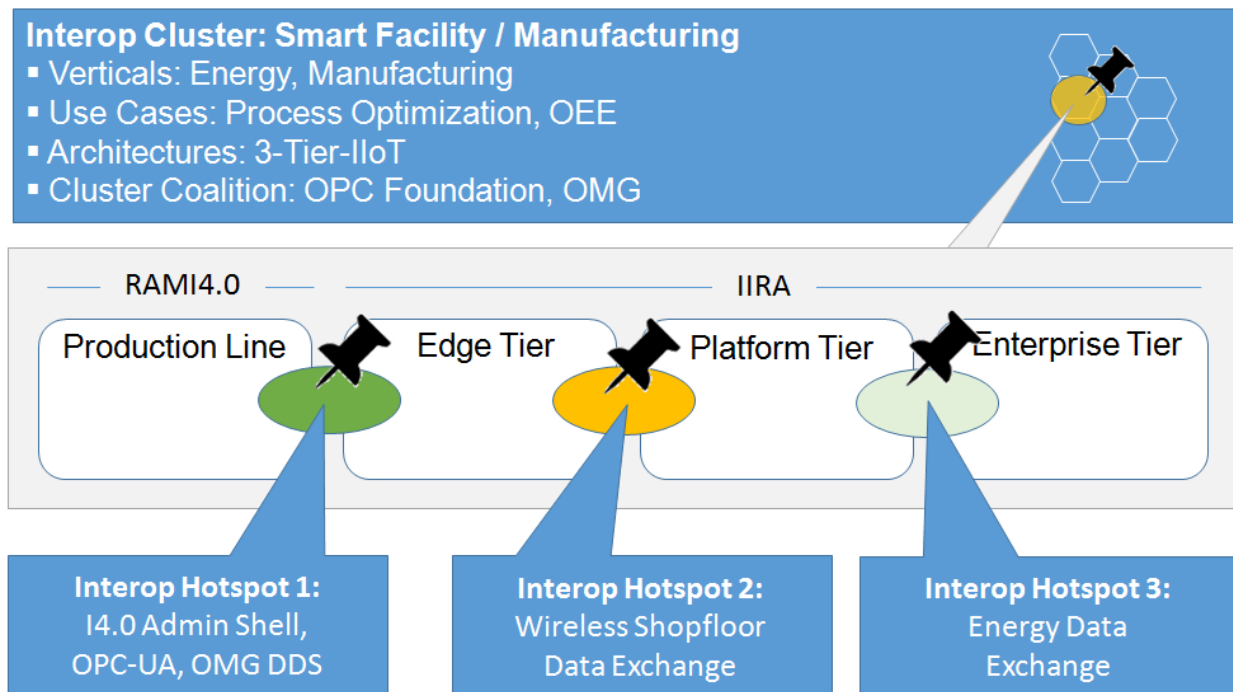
Interop Cluster: Smart Facility / Manufacturing
▪ Verticals: Energy, Manufacturing
▪ Use Cases: Process Optimization, OEE
▪ Architectures: 3-Tier-IIoT
▪ Cluster Coalition: OPC Foundation, OMG

RAMI4.0

IIRA

Production Line

Edge Tier

Platform Tier

Enterprise Tier

Interop Hotspot 1:
I4.0 Admin Shell, OPC-UA, OMG DDS

Interop Hotspot 2:
Wireless Shopfloor Data Exchange

Interop Hotspot 3:
Energy Data Exchange